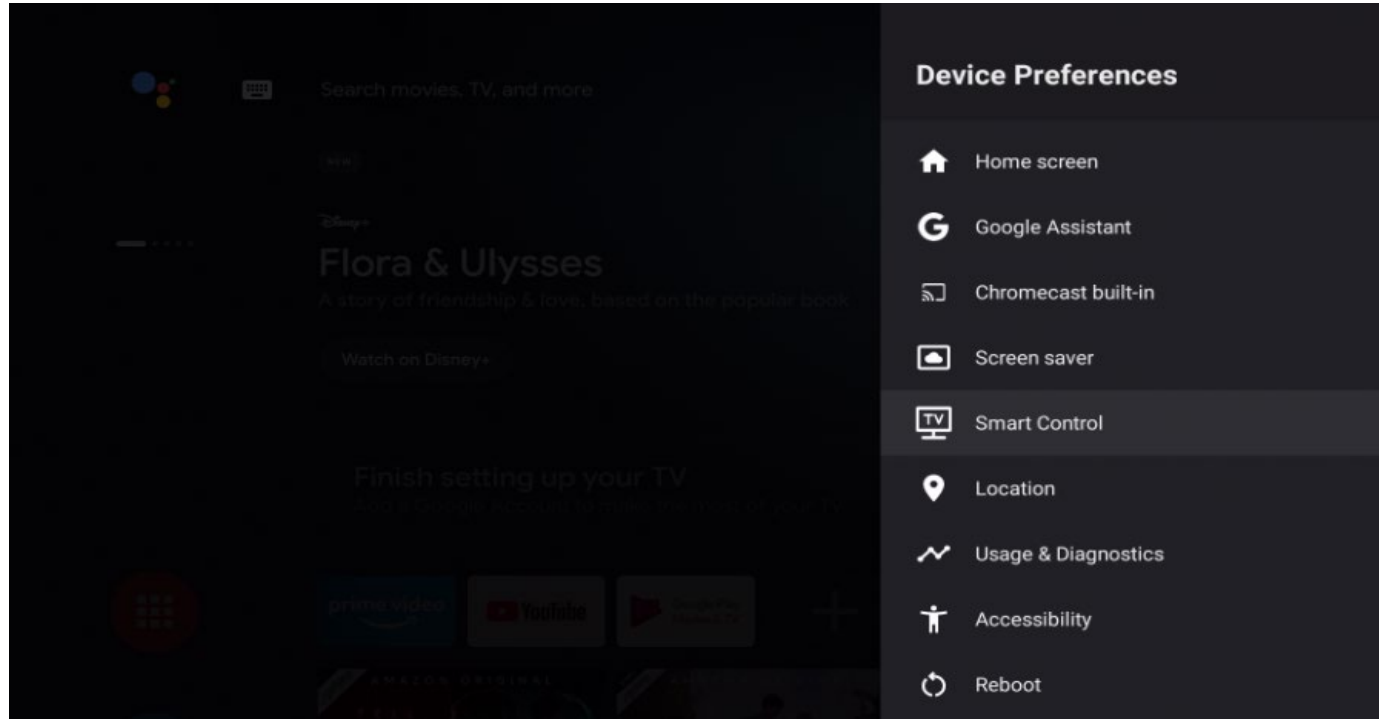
Search movies, TV, and more

NEW

Disney+

Flora & Ulysses

A story of friendship & love, based on the popular book

Watch on Disney+

Finish setting up your TV

Add a Google account to make the most of your TV

prime video

YouTube

AMAZON ORIGINAL

Device Preferences

Home screen

Google Assistant

Chromecast built-in

Screen saver

Smart Control

Location

Usage & Diagnostics

Accessibility

Reboot